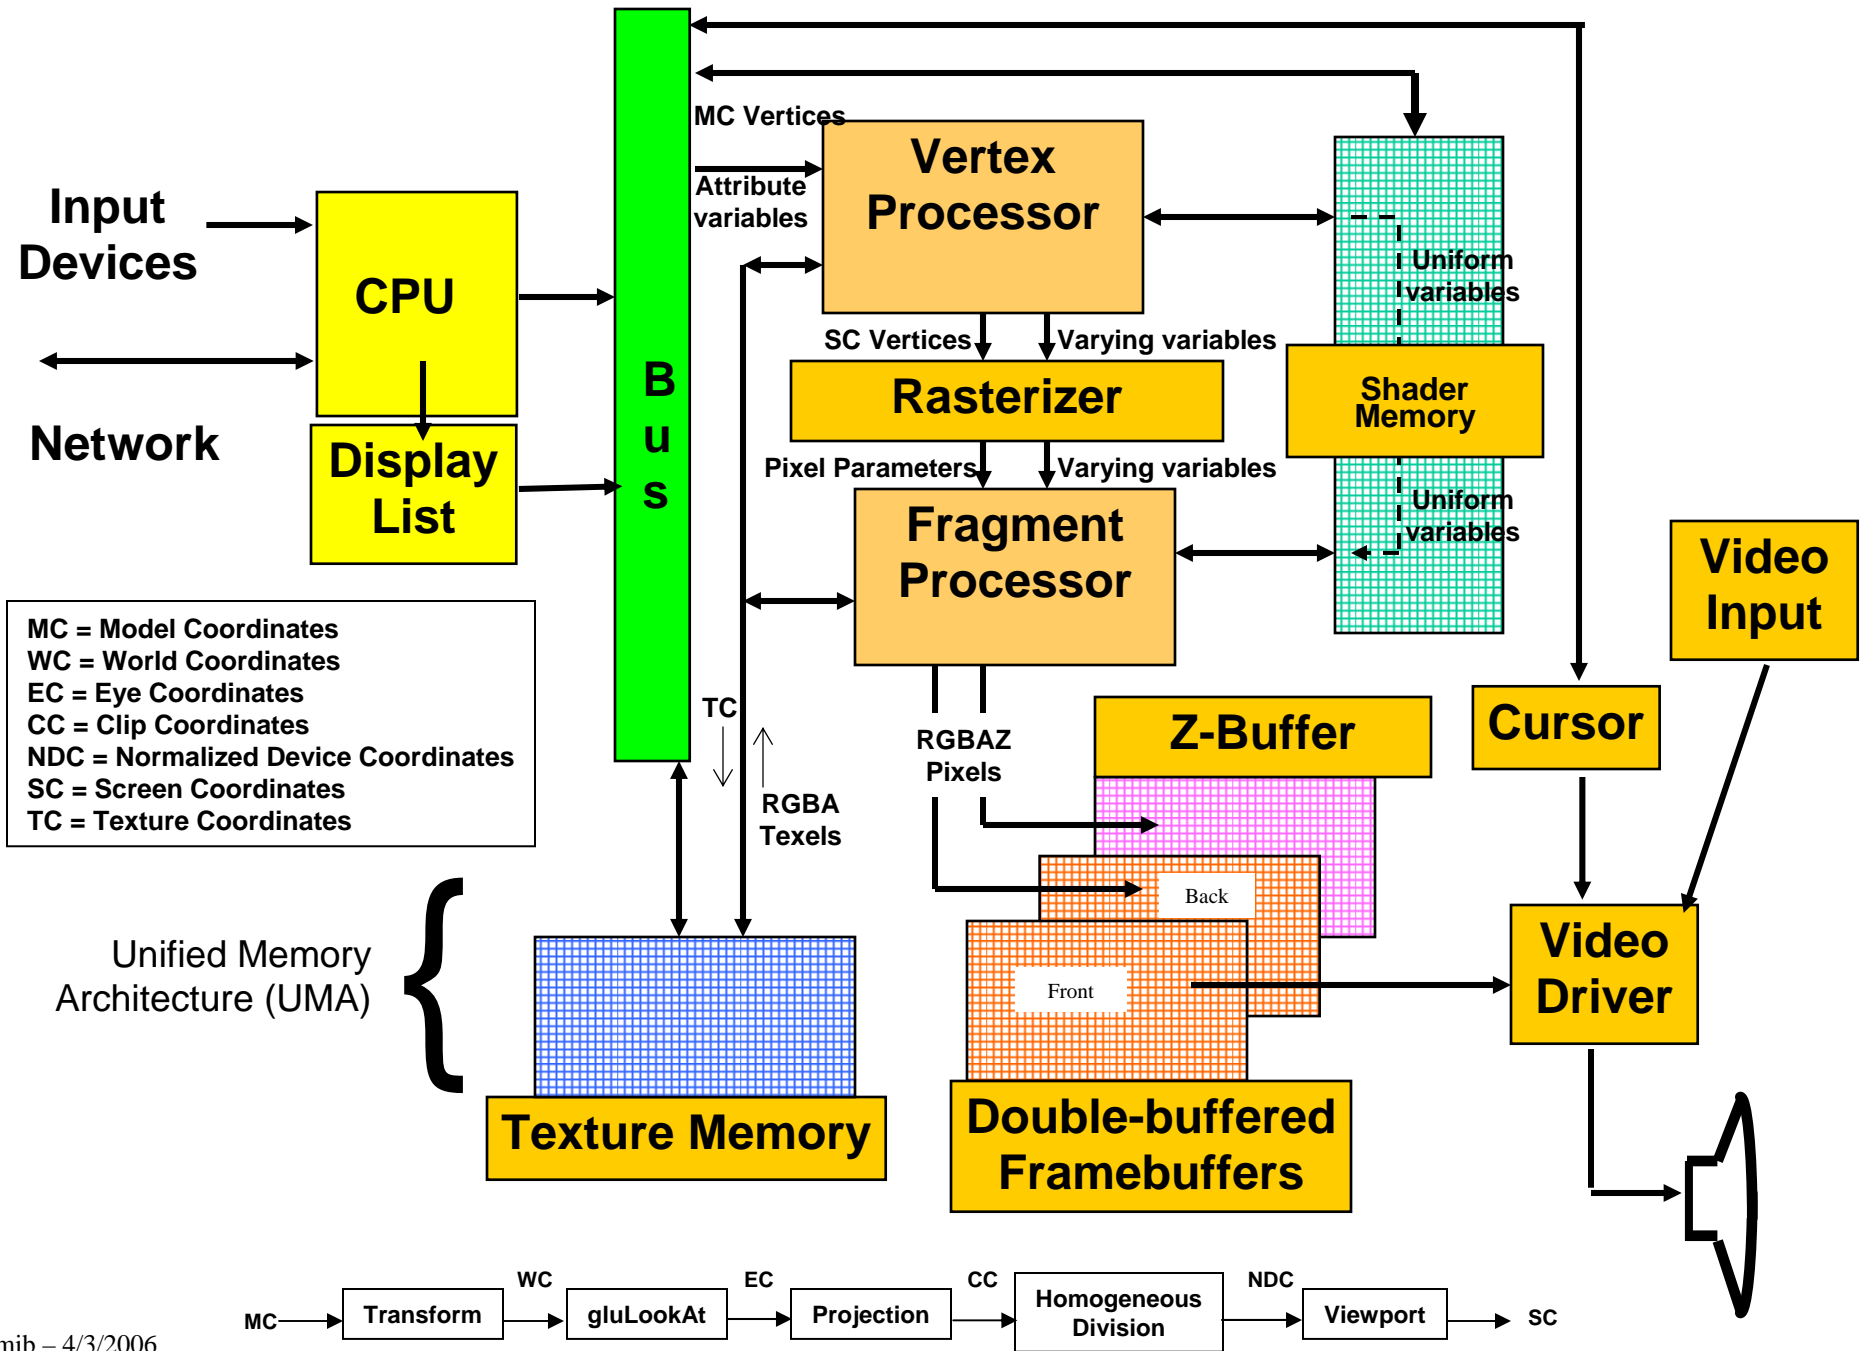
Input Devices

Network

CPU

Display List

B u s

MC Vertices

Attribute variables

Vertex Processor

Uniform variables

SC Vertices

Varying variables

Rasterizer

Shader Memory

Pixel Parameters

Varying variables

Uniform variables

Fragment Processor

Video Input

MC = Model Coordinates
WC = World Coordinates
EC = Eye Coordinates
CC = Clip Coordinates
NDC = Normalized Device Coordinates
SC = Screen Coordinates
TC = Texture Coordinates

TC

RGBA Texels

RGBAZ Pixels

Z-Buffer

Cursor

Back

Front

Video Driver

Unified Memory Architecture (UMA)

Texture Memory

Double-buffered Framebuffers

MC → Transform → WC → gluLookAt → EC → Projection → CC → Homogeneous Division → NDC → Viewport → SC

mjb – 4/3/2006